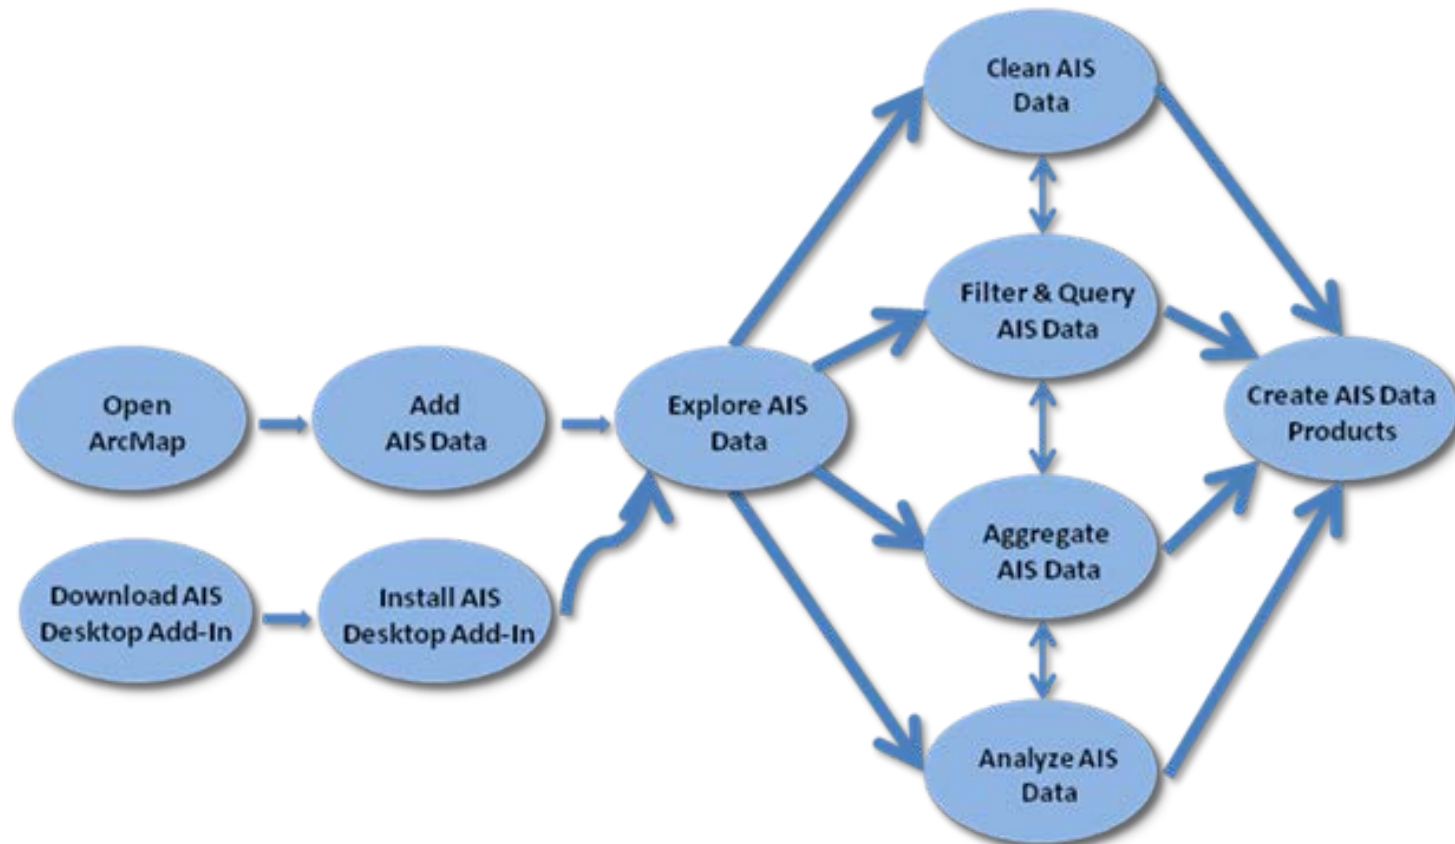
Open ArcMap

Add AIS Data

Download AIS Desktop Add-In

Install AIS Desktop Add-In

Explore AIS Data

Clean AIS Data

Filter & Query AIS Data

Aggregate AIS Data

Analyze AIS Data

Create AIS Data Products